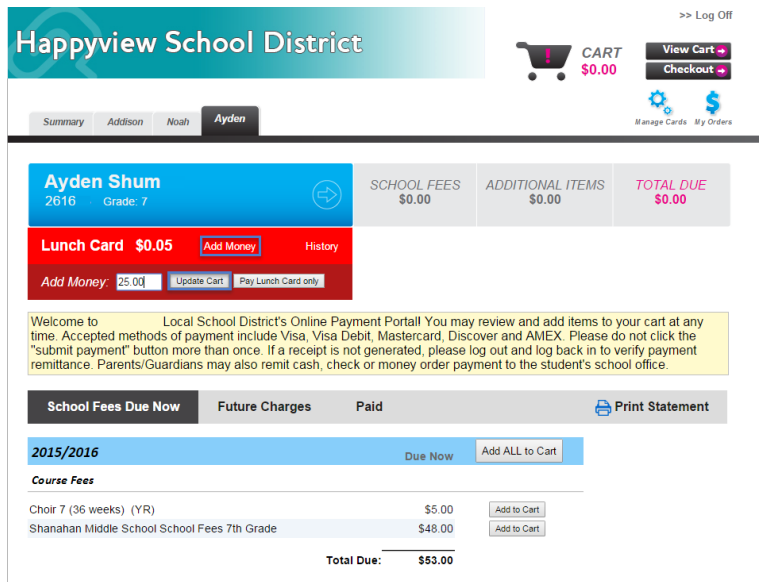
Happyview School District

>> Log Off

CART
$0.00

View Cart
Checkout

Manage Cards
My Orders

Summary
Addison
Noah
Ayden

Ayden Shum
2616 Grade: 7

SCHOOL FEES
$0.00

ADDITIONAL ITEMS
$0.00

TOTAL DUE
$0.00

Lunch Card $0.05
Add Money
History

Add Money: 25.00
Update Cart
Pay Lunch Card only

Welcome to Local School District's Online Payment Portal! You may review and add items to your cart at any time. Accepted methods of payment include Visa, Visa Debit, Mastercard, Discover and AMEX. Please do not click the "submit payment" button more than once. If a receipt is not generated, please log out and log back in to verify payment remittance. Parents/Guardians may also remit cash, check or money order payment to the student's school office.

School Fees Due Now
Future Charges
Paid
Print Statement

2015/2016
Due Now
Add ALL to Cart

Course Fees

| | | |
|---|---|---|
| Choir 7 (36 weeks) (YR) | $5.00 | Add to Cart |
| Shanahan Middle School School Fees 7th Grade | $48.00 | Add to Cart |

Total Due: $53.00